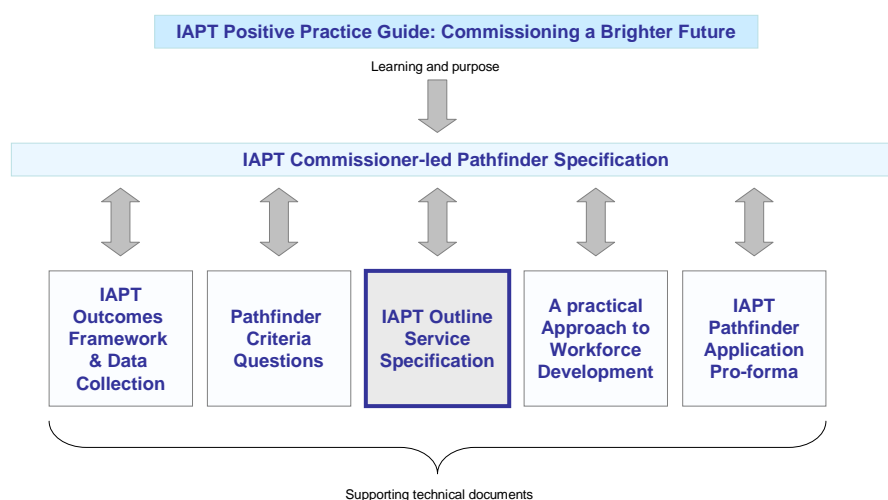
IAPT Positive Practice Guide: Commissioning a Brighter Future

Learning and purpose

IAPT Commissioner-led Pathfinder Specification

IAPT Outcomes Framework & Data Collection

Pathfinder Criteria Questions

IAPT Outline Service Specification

A practical Approach to Workforce Development

IAPT Pathfinder Application Pro-forma

Supporting technical documents